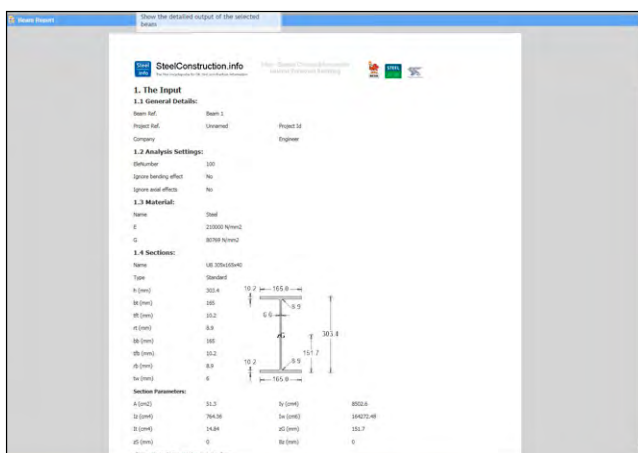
Beam Report

Show the detailed output of the selected beam

Steel info SteelConstruction.info

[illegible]

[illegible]

# 1. The Input

## 1.1 General Details:

| | | | |
|---|---|---|---|
| Beam Ref. | Beam 1 | | |
| Project Ref. | Unnamed | Project Id | |
| Company | | Engineer | |

## 1.2 Analysis Settings:

| | |
|---|---|
| EleNumber | 100 |
| Ignore bending effect | No |
| Ignore axial effects | No |

## 1.3 Material:

| | |
|---|---|
| Name | Steel |
| E | 210000 N/mm2 |
| G | 80769 N/mm2 |

## 1.4 Sections:

| | |
|---|---|
| Name | UB 305x165x40 |
| Type | Standard |
| h (mm) | 303.4 |
| bt (mm) | 165 |
| tft (mm) | 10.2 |
| rt (mm) | 8.9 |
| bb (mm) | 165 |
| tfb (mm) | 10.2 |
| rb (mm) | 8.9 |
| tw (mm) | 6 |

10.2 165.0 8.9 6.0 G 303.4 151.7 10.2 8.9 165.0

Section Parameters:

| | | | |
|---|---|---|---|
| A (cm2) | 51.3 | Iy (cm4) | 8502.6 |
| Iz (cm4) | 764.56 | Iw (cm6) | 164272.49 |
| It (cm4) | 14.84 | zG (mm) | 151.7 |
| zS (mm) | 0 | Bz (mm) | 0 |